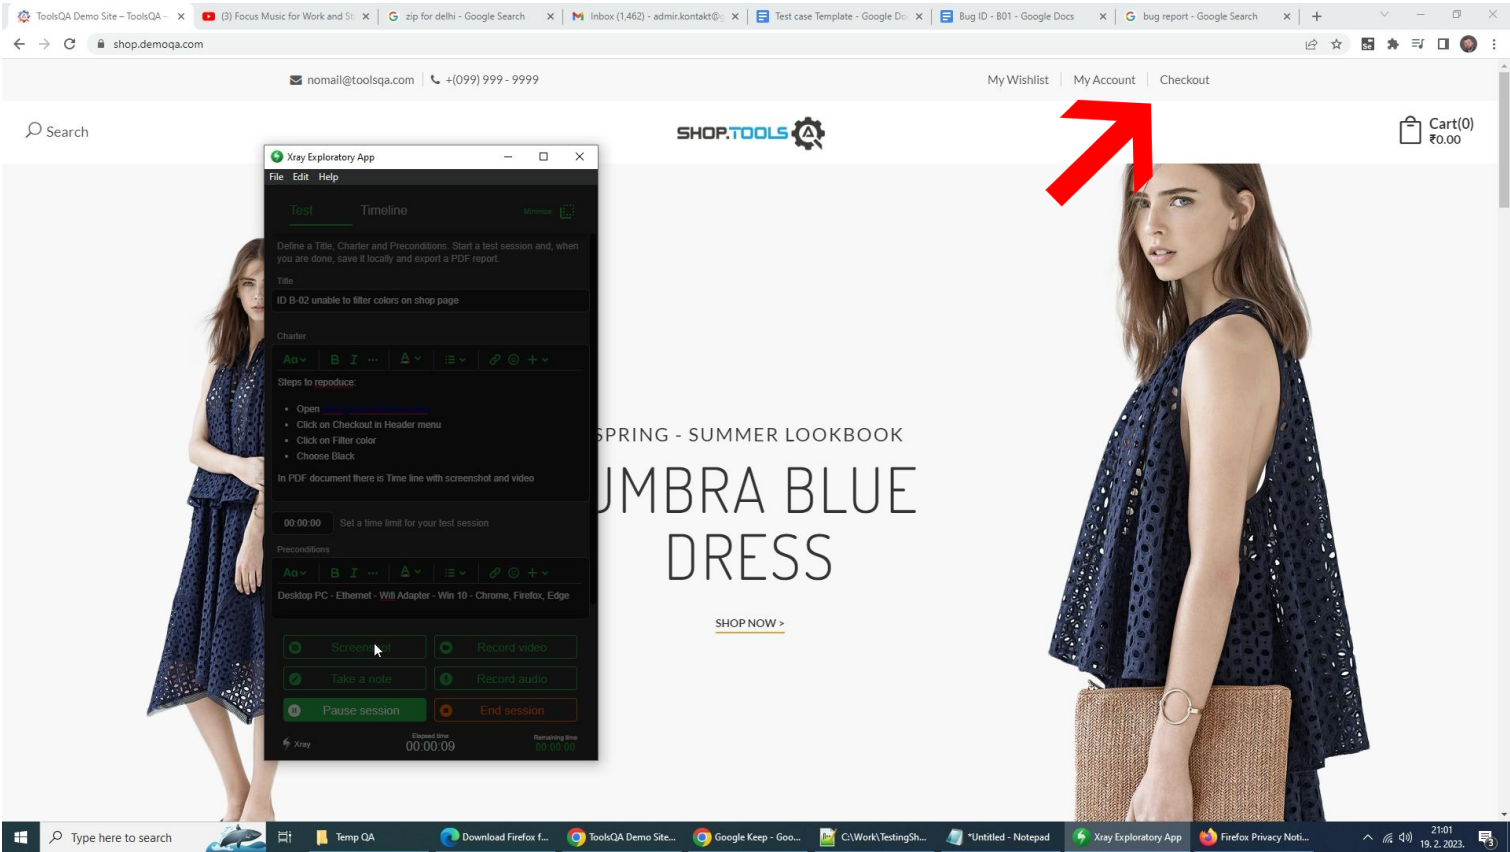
ToolsQA Demo Site – ToolsQA – (3) Focus Music for Work and St zip for delhi - Google Search Inbox (1,462) - admir.kontakt@ Test case Template - Google Do Bug ID - B01 - Google Docs bug report - Google Search

shop.demoqa.com

nomail@toolsqa.com +(099) 999 - 9999

My Wishlist My Account Checkout

Search

SHOP.TOOLS

Cart(0)
₹0.00

Xray Exploratory App

File Edit Help

Test Timeline Minimize

Define a Title, Charter and Preconditions. Start a test session and, when you are done, save it locally and export a PDF report.

Title

ID B-02 unable to filter colors on shop page

Charter

Aa B I ...

Steps to repoduce:

- Open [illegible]
- Click on Checkout in Header menu
- Click on Filter color
- Choose Black

In PDF document there is Time line with screenshot and video

00:00:00 Set a time limit for your test session

Preconditions

Aa B I ...

Desktop PC - Ethernet - Wifi Adapter - Win 10 - Chrome, Firefox, Edge

Screenshot Record video
Take a note Record audio
Pause session End session

Xray Elapsed time 00:00:09 Remaining time 00:00:00

SPRING - SUMMER LOOKBOOK

UMBRA BLUE DRESS

SHOP NOW >

Type here to search Temp QA Download Firefox f... ToolsQA Demo Site... Google Keep - Goo... C:\Work\TestingSh... *Untitled - Notepad Xray Exploratory App Firefox Privacy Noti... 21:01 19. 2. 2023.